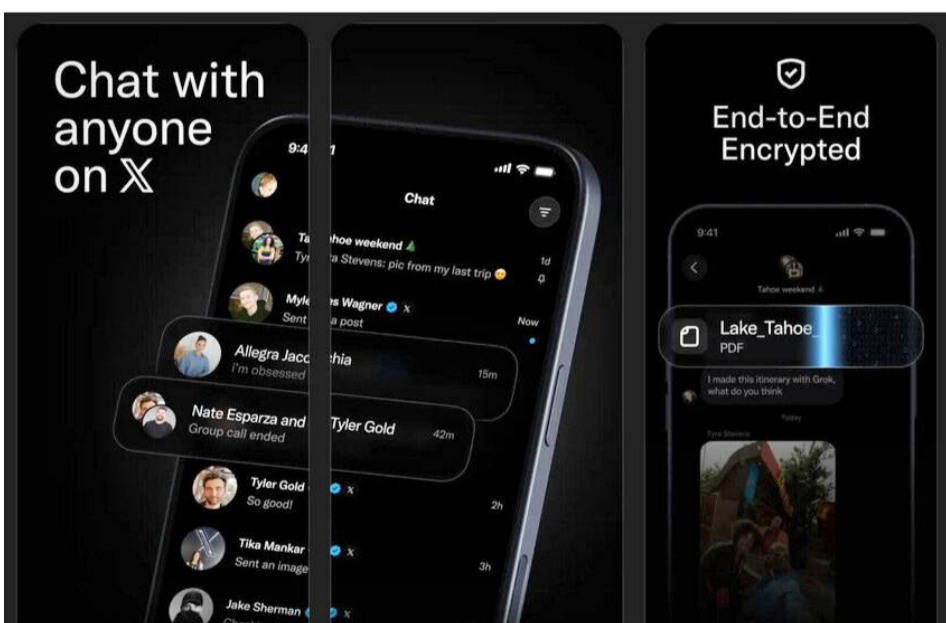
Chat with anyone on 𝕏

9:4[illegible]

Chat

Ta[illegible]hoe weekend
Ty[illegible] Stevens: pic from my last trip
1d

Myle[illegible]s Wagner
Sent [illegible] a post
Now

Allegra Jacc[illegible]hia
I'm obsessed
15m

Nate Esparza and Tyler Gold
Group call ended
42m

Tyler Gold
So good!
2h

Tika Mankar
Sent an image
3h

Jake Sherman

End-to-End Encrypted

9:41

Tahoe weekend

Lake_Tahoe_
PDF

I made this itinerary with Grok, what do you think

Today

Tyra Stevens